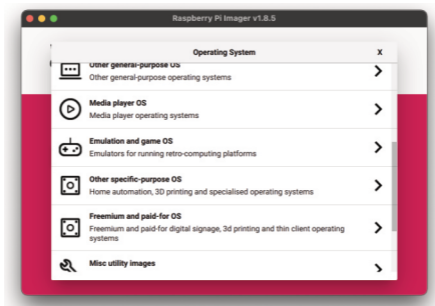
Raspberry Pi Imager v1.8.5

Operating System

X

Other general-purpose OS
Other general-purpose operating systems

Media player OS
Media player operating systems

Emulation and game OS
Emulators for running retro-computing platforms

Other specific-purpose OS
Home automation, 3D printing and specialised operating systems

Freemium and paid-for OS
Freemium and paid-for digital signage, 3d printing and thin client operating systems

Misc utility images